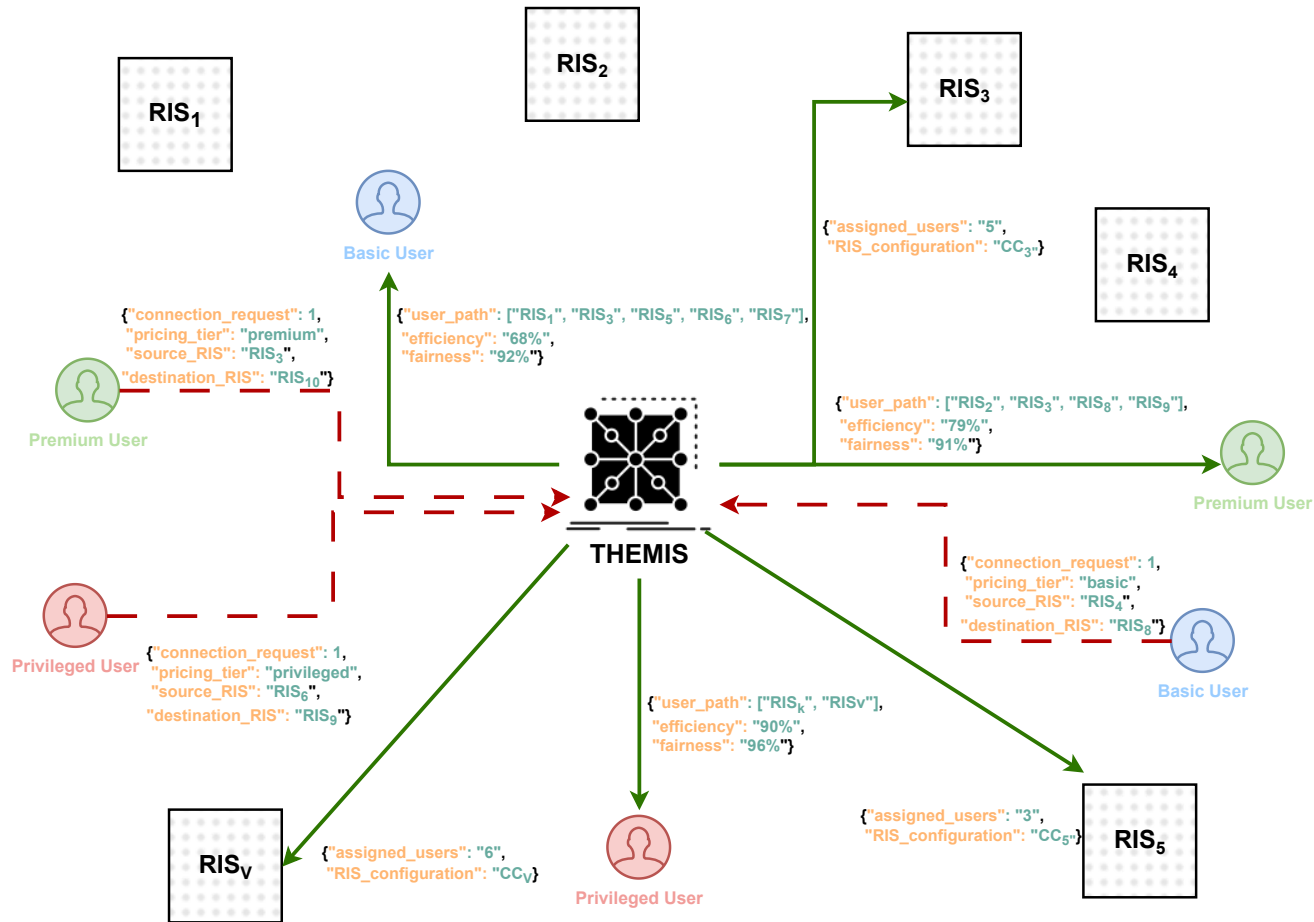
RIS$_1$

RIS$_2$

RIS$_3$

{"assigned_users": "5", "RIS_configuration": "CC$_3$"}

RIS$_4$

Basic User

{"connection_request": 1, "pricing_tier": "premium", "source_RIS": "RIS$_3$", "destination_RIS": "RIS$_{10}$"}

{"user_path": ["RIS$_1$", "RIS$_3$", "RIS$_5$", "RIS$_6$", "RIS$_7$"], "efficiency": "68%", "fairness": "92%"}

Premium User

{"user_path": ["RIS$_2$", "RIS$_3$", "RIS$_8$", "RIS$_9$"], "efficiency": "79%", "fairness": "91%"}

Premium User

THEMIS

{"connection_request": 1, "pricing_tier": "basic", "source_RIS": "RIS$_4$", "destination_RIS": "RIS$_8$"}

Basic User

Privileged User

{"connection_request": 1, "pricing_tier": "privileged", "source_RIS": "RIS$_6$", "destination_RIS": "RIS$_9$"}

{"user_path": ["RIS$_k$", "RISv"], "efficiency": "90%", "fairness": "96%"}

{"assigned_users": "3", "RIS_configuration": "CC$_5$"}

RIS$_V$

{"assigned_users": "6", "RIS_configuration": "CC$_V$"}

Privileged User

RIS$_5$